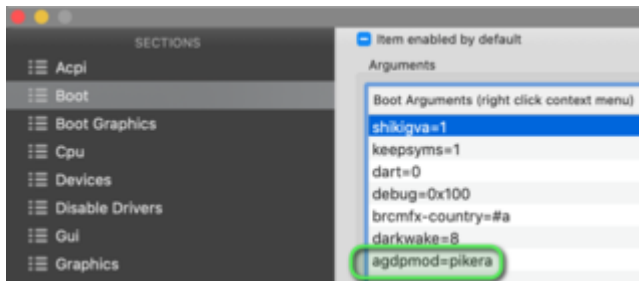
SECTIONS
Acpi
Boot
Boot Graphics
Cpu
Devices
Disable Drivers
Gui
Graphics

Item enabled by default
Arguments
Boot Arguments (right click context menu)
shikigva=1
keepsyms=1
dart=0
debug=0x100
brcmfx-country=#a
darkwake=8
agdpmod=pikera